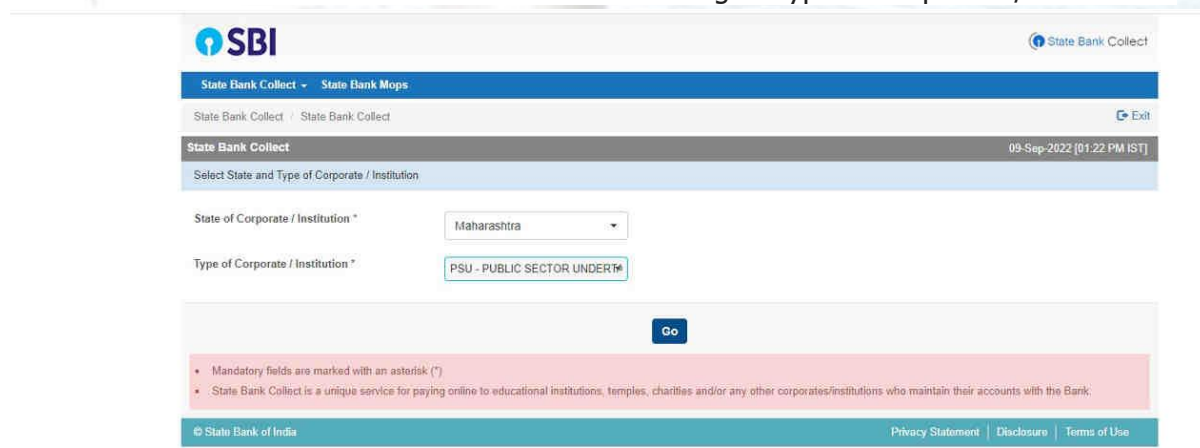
SBI

State Bank Collect

State Bank Collect ▾ State Bank Mops

State Bank Collect / State Bank Collect

Exit

State Bank Collect

09-Sep-2022 [01:22 PM IST]

Select State and Type of Corporate / Institution

State of Corporate / Institution *

Maharashtra

Type of Corporate / Institution *

PSU - PUBLIC SECTOR UNDERT

Go

• Mandatory fields are marked with an asterisk (*)
• State Bank Collect is a unique service for paying online to educational institutions, temples, charities and/or any other corporates/institutions who maintain their accounts with the Bank.

© State Bank of India

Privacy Statement | Disclosure | Terms of Use